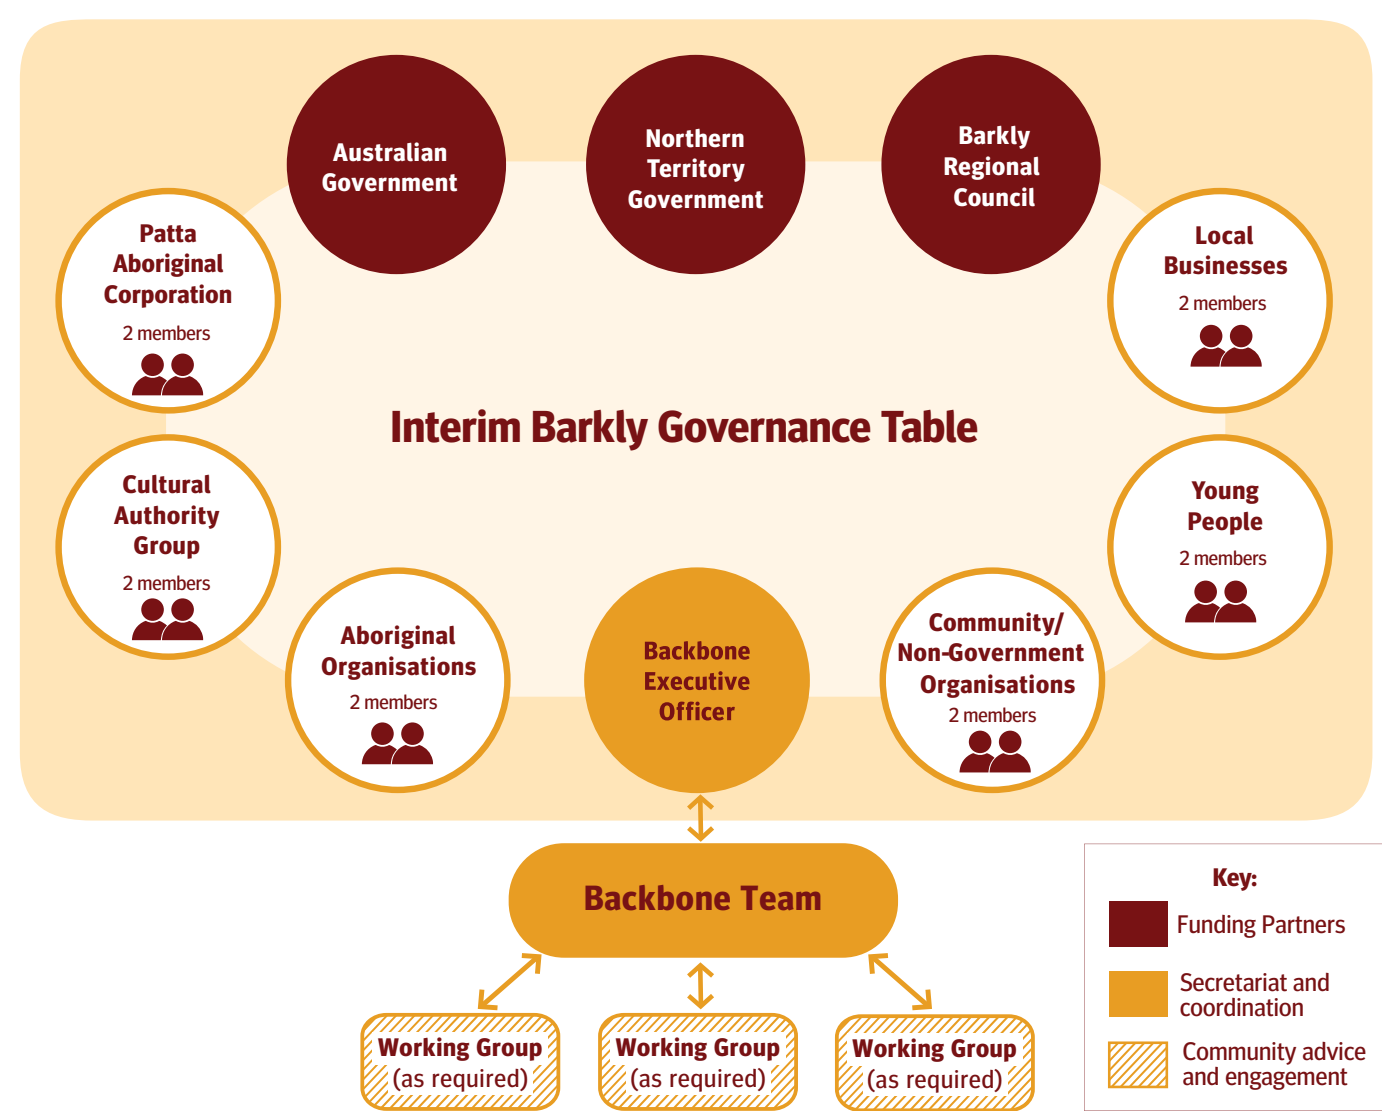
Australian Government

Northern Territory Government

Barkly Regional Council

Patta Aboriginal Corporation
2 members

Local Businesses
2 members

Interim Barkly Governance Table

Cultural Authority Group
2 members

Young People
2 members

Aboriginal Organisations
2 members

Backbone Executive Officer

Community/ Non-Government Organisations
2 members

Backbone Team

Working Group (as required)

Working Group (as required)

Working Group (as required)

Key:
Funding Partners
Secretariat and coordination
Community advice and engagement